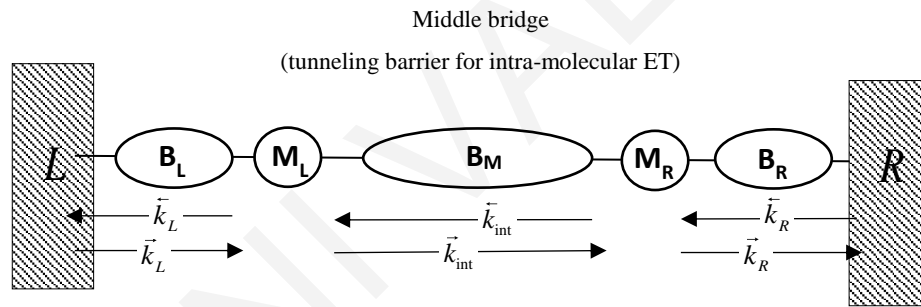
Middle bridge

(tunneling barrier for intra-molecular ET)

$L$ $B_L$ $M_L$ $B_M$ $M_R$ $B_R$ $R$

$\overleftarrow{k}_L$ $\overleftarrow{k}_{\text{int}}$ $\overleftarrow{k}_R$

$\vec{k}_L$ $\vec{k}_{\text{int}}$ $\vec{k}_R$